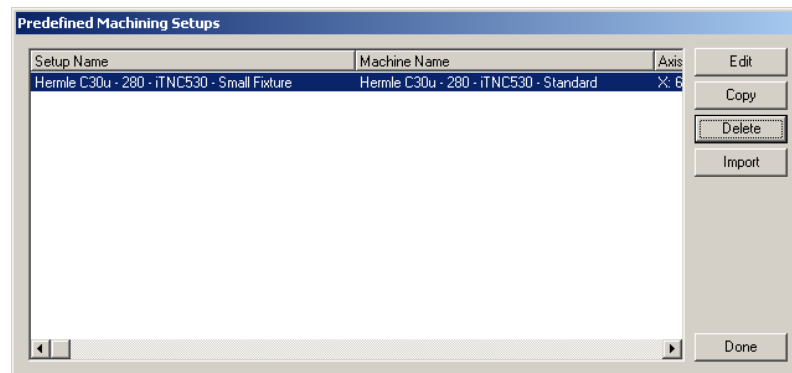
Predefined Machining Setups

| Setup Name | Machine Name | Axis |
|---|---|---|
| Hermle C30u - 280 - iTNC530 - Small Fixture | Hermle C30u - 280 - iTNC530 - Standard | X: 6 |

Edit
Copy
Delete
Import
Done